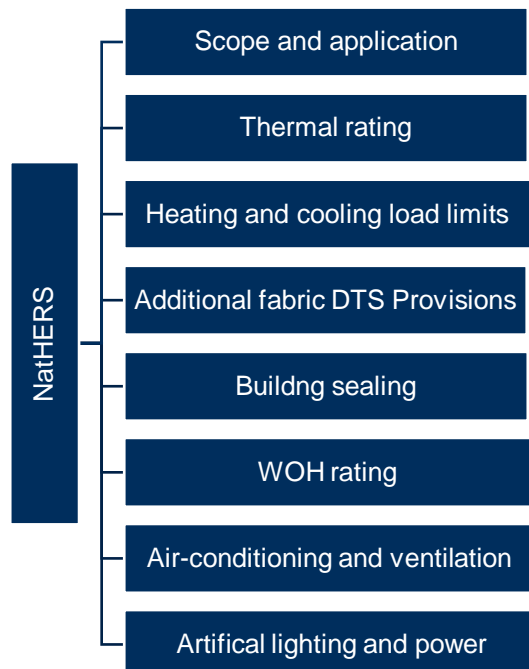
NatHERS

Scope and application

Thermal rating

Heating and cooling load limits

Additional fabric DTS Provisions

Buildng sealing

WOH rating

Air-conditioning and ventilation

Artifical lighting and power